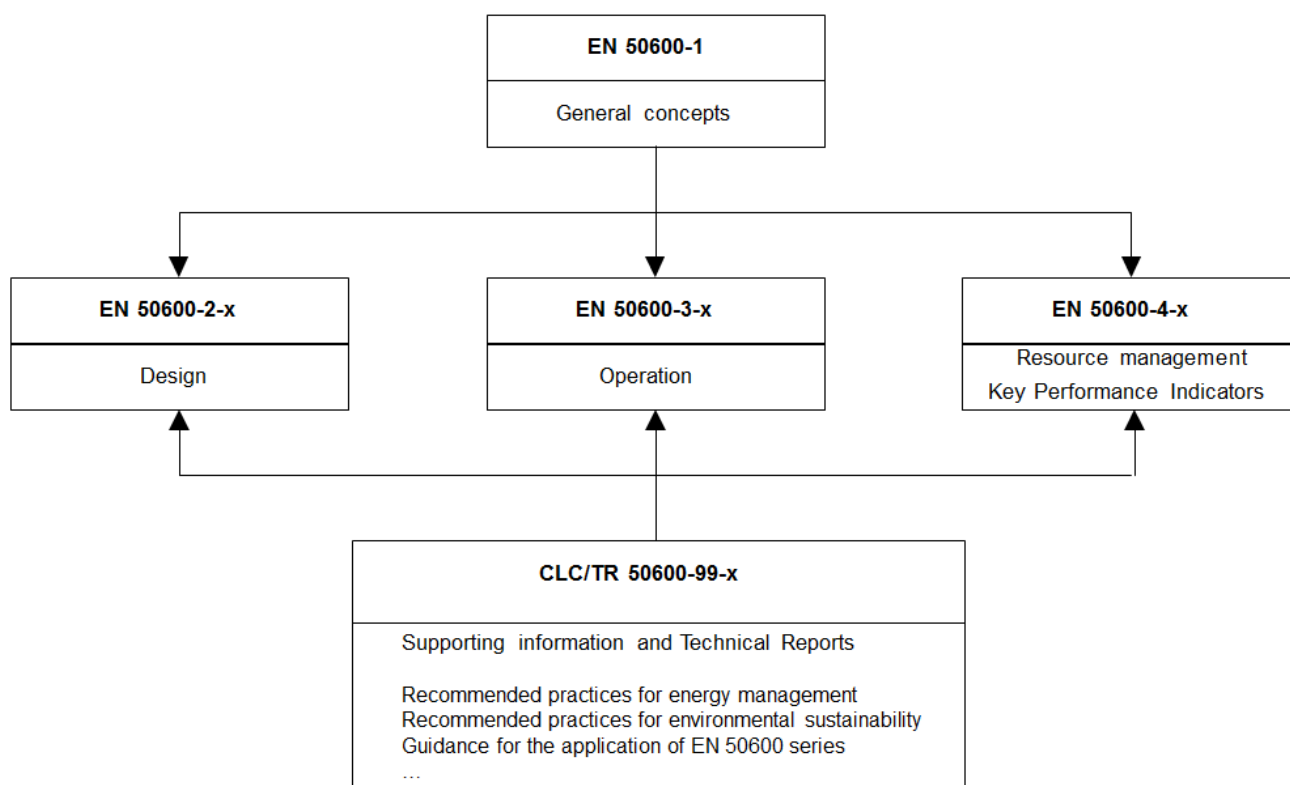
EN 50600-1

General concepts

EN 50600-2-x

Design

EN 50600-3-x

Operation

EN 50600-4-x

Resource management
Key Performance Indicators

CLC/TR 50600-99-x

Supporting information and Technical Reports

Recommended practices for energy management
Recommended practices for environmental sustainability
Guidance for the application of EN 50600 series
...